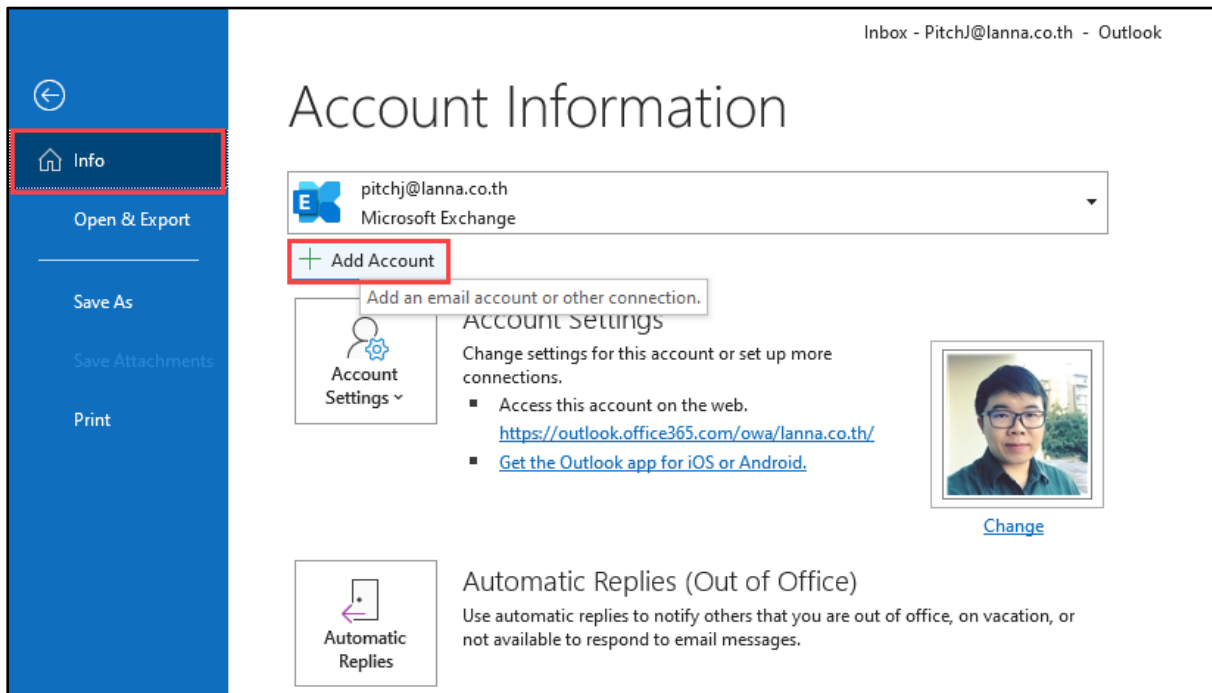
Inbox - PitchJ@lanna.co.th - Outlook

Info

Open & Export

Save As

Save Attachments

Print

Account Information

pitchj@lanna.co.th
Microsoft Exchange

Add Account

Add an email account or other connection.

Account Settings

Account Settings

Change settings for this account or set up more connections.

- Access this account on the web. https://outlook.office365.com/owa/lanna.co.th/
- Get the Outlook app for iOS or Android.

Change

Automatic Replies

Automatic Replies (Out of Office)

Use automatic replies to notify others that you are out of office, on vacation, or not available to respond to email messages.